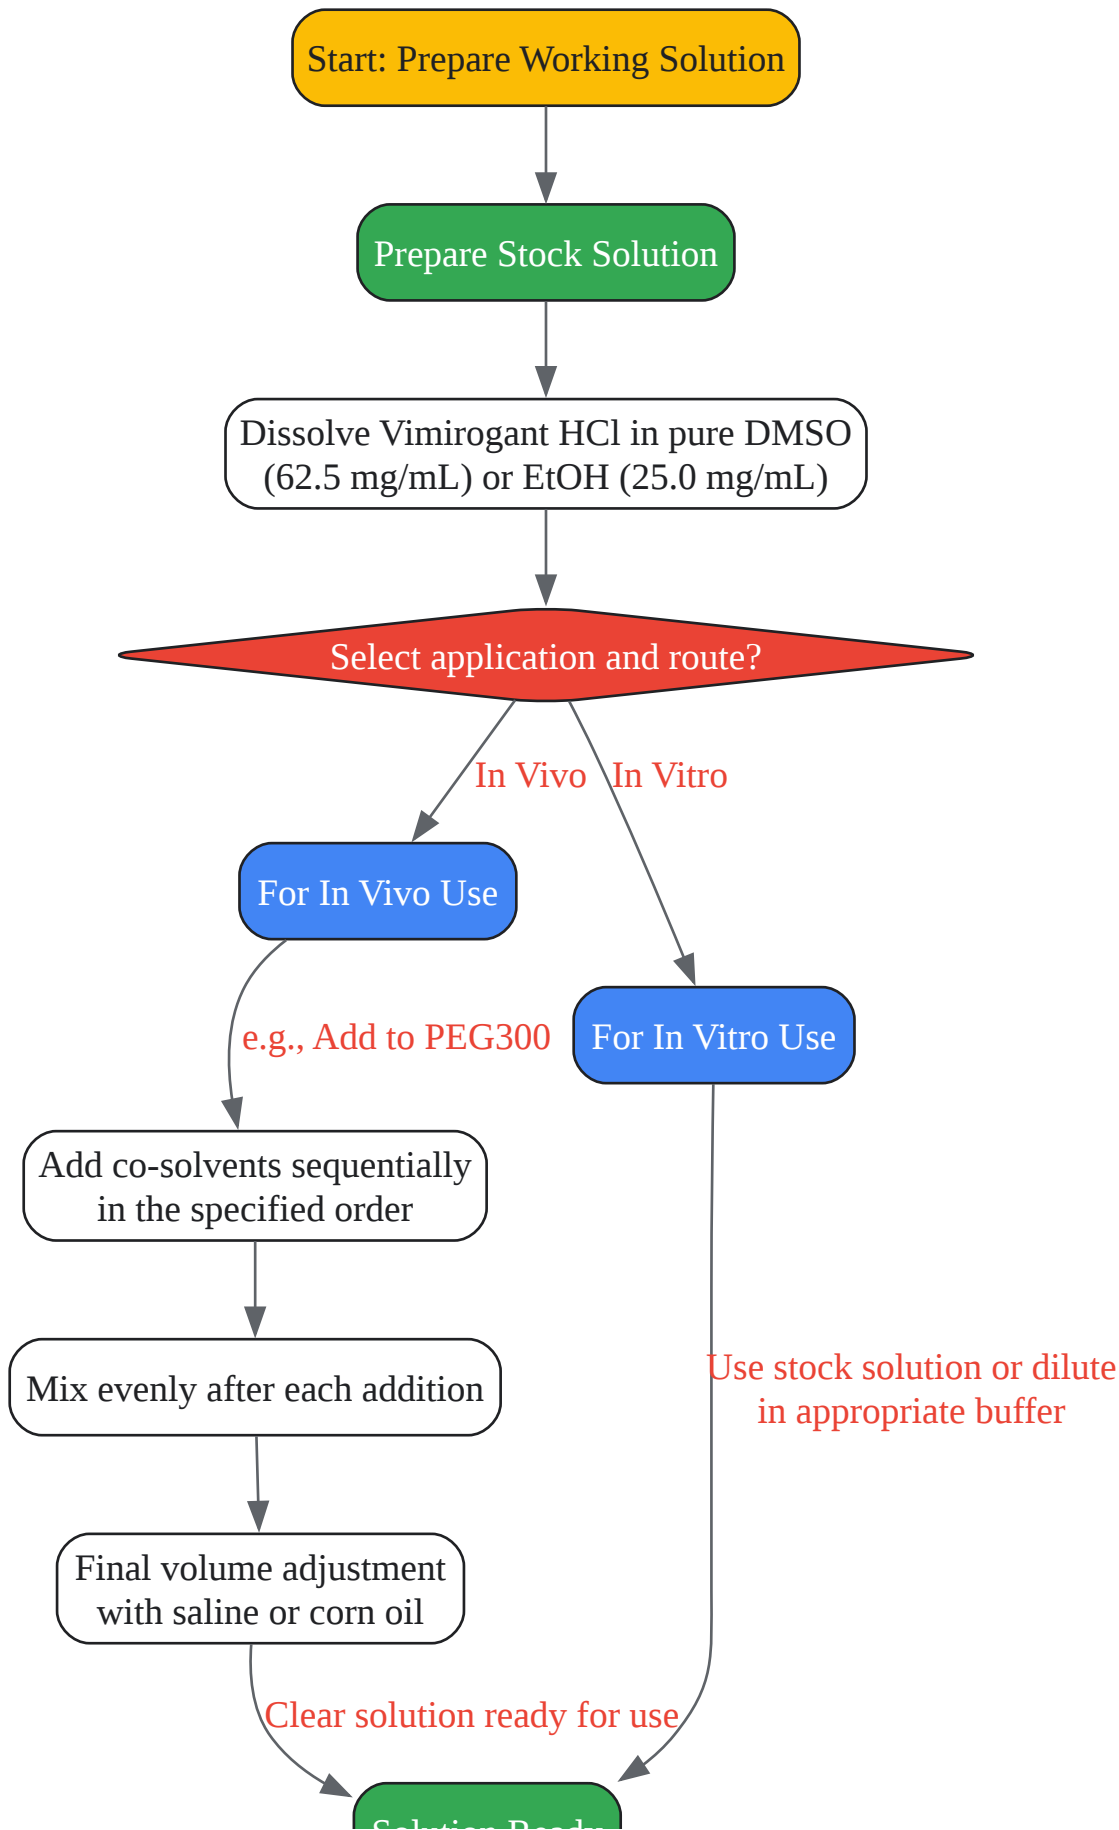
Start: Prepare Working Solution

Prepare Stock Solution

Dissolve Vimirogant HCl in pure DMSO (62.5 mg/mL) or EtOH (25.0 mg/mL)

Select application and route?

In Vivo

In Vitro

For In Vivo Use

e.g., Add to PEG300

For In Vitro Use

Add co-solvents sequentially in the specified order

Mix evenly after each addition

Final volume adjustment with saline or corn oil

Use stock solution or dilute in appropriate buffer

Clear solution ready for use

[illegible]